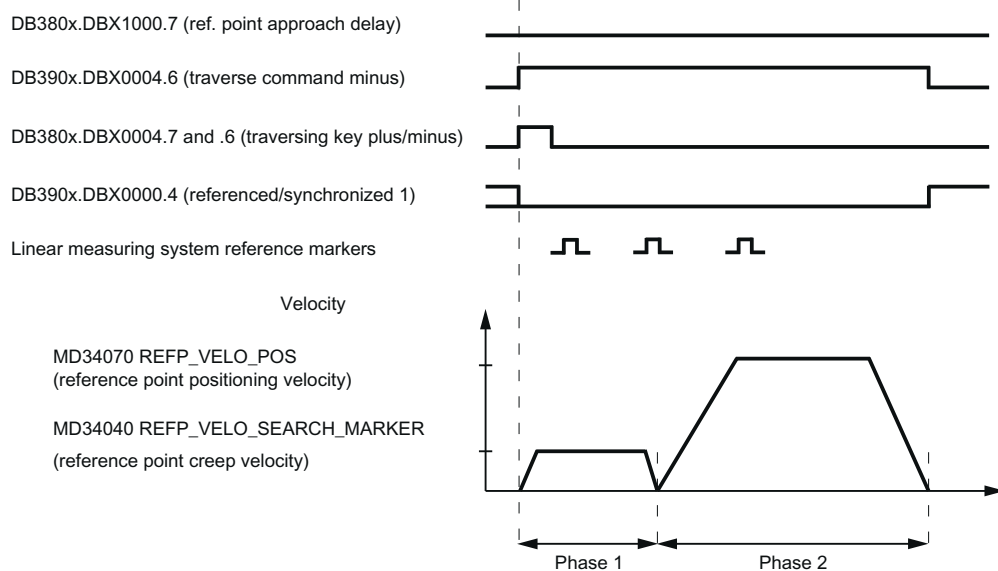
DB380x.DBX1000.7 (ref. point approach delay)

DB390x.DBX0004.6 (traverse command minus)

DB380x.DBX0004.7 and .6 (traversing key plus/minus)

DB390x.DBX0000.4 (referenced/synchronized 1)

Linear measuring system reference markers

Velocity

MD34070 REFP_VELO_POS
(reference point positioning velocity)

MD34040 REFP_VELO_SEARCH_MARKER
(reference point creep velocity)

Phase 1

Phase 2